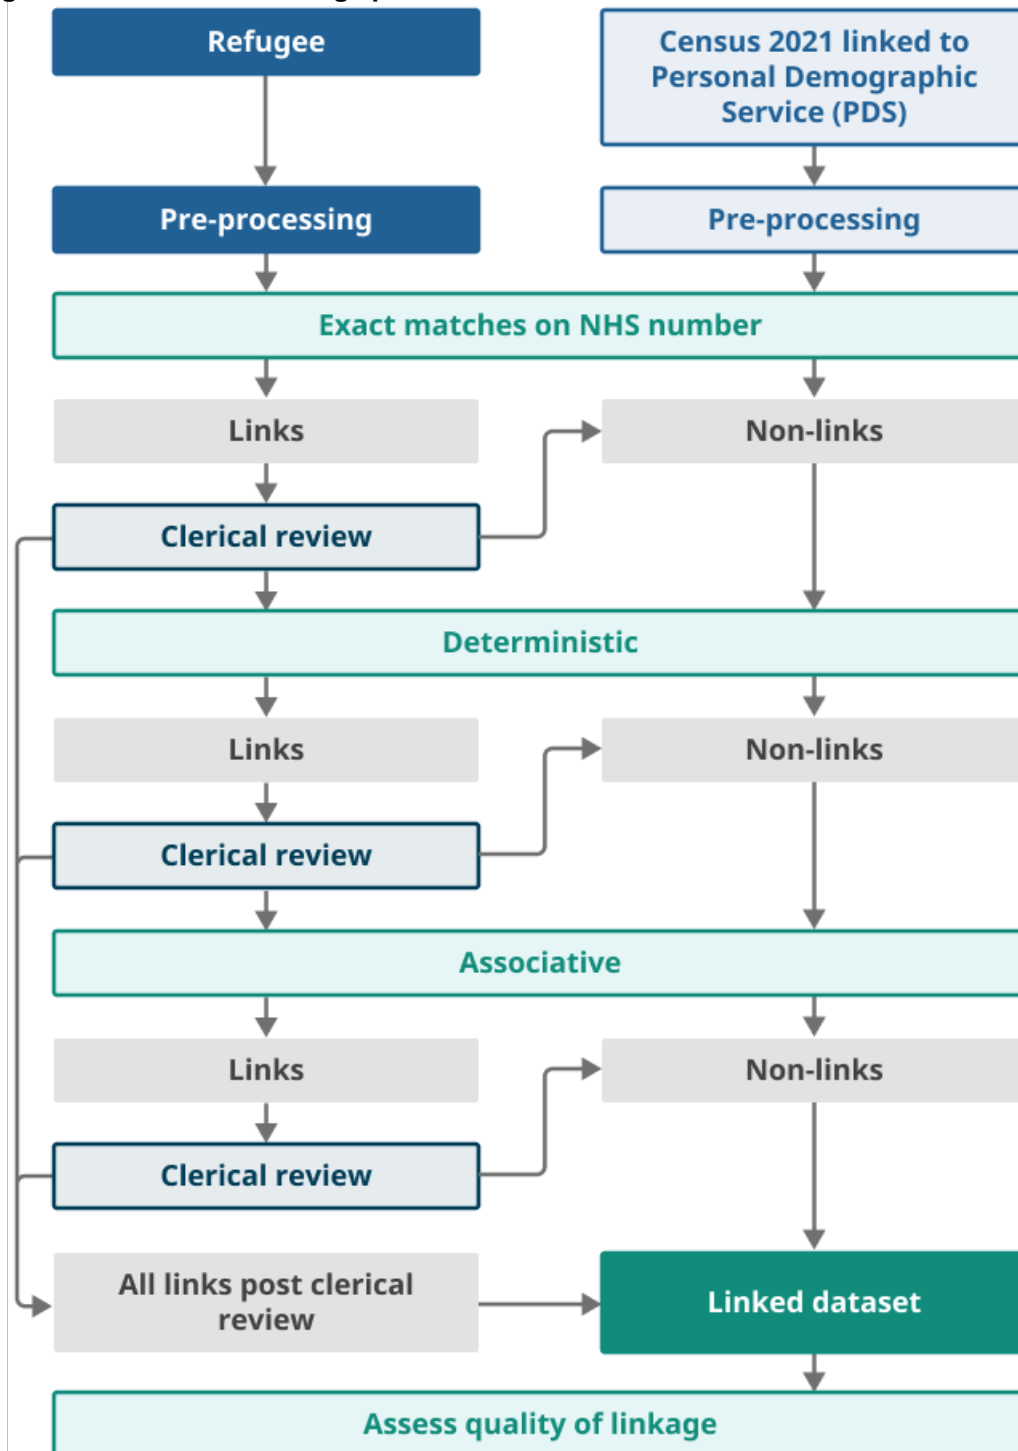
Refugee

Census 2021 linked to Personal Demographic Service (PDS)

Pre-processing

Pre-processing

Exact matches on NHS number

Links

Non-links

Clerical review

Deterministic

Links

Non-links

Clerical review

Associative

Links

Non-links

Clerical review

All links post clerical review

Linked dataset

Assess quality of linkage